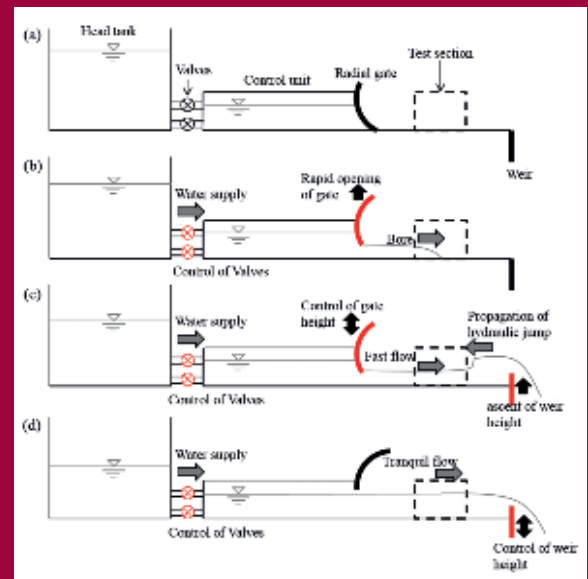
(a)
Head tank
Valves
Control unit
Radial gate
Test section
Weir

(b)
Water supply
Rapid opening of gate
Bore
Control of Valves

(c)
Water supply
Control of gate height
Propagation of hydraulic jump
Fast flow
Control of Valves
ascent of weir height

(d)
Water supply
Tranquil flow
Control of Valves
Control of weir height